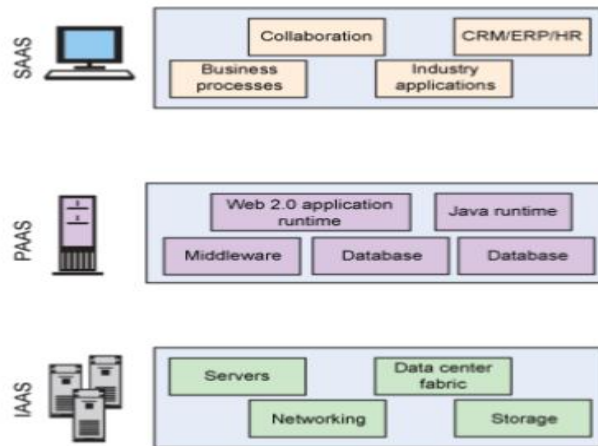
SAAS

Collaboration

CRM/ERP/HR

Business processes

Industry applications

PAAS

Web 2.0 application runtime

Java runtime

Middleware

Database

Database

IAAS

Servers

Data center fabric

Networking

Storage